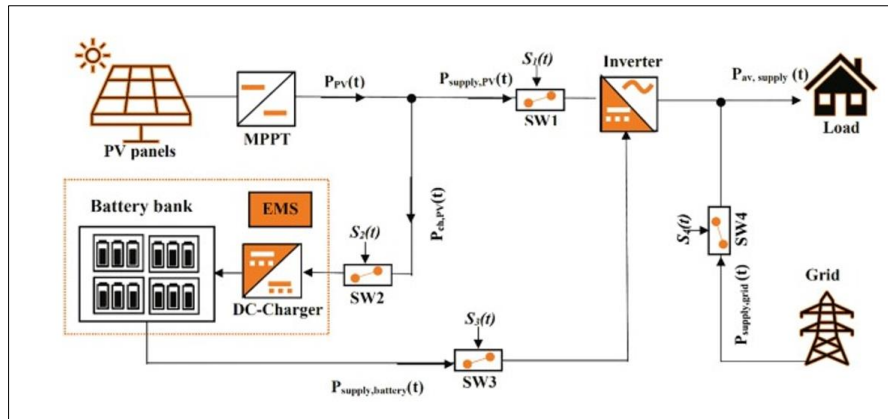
PV panels

MPPT

$P_{PV}(t)$

$P_{supply,PV}(t)$

$S_1(t)$

SW1

Inverter

$P_{av,\ supply}(t)$

Load

Battery bank

EMS

$P_{ch,PV}(t)$

$S_2(t)$

SW2

DC-Charger

$S_4(t)$

SW4

$P_{supply,grid}(t)$

Grid

$S_3(t)$

SW3

$P_{supply,battery}(t)$